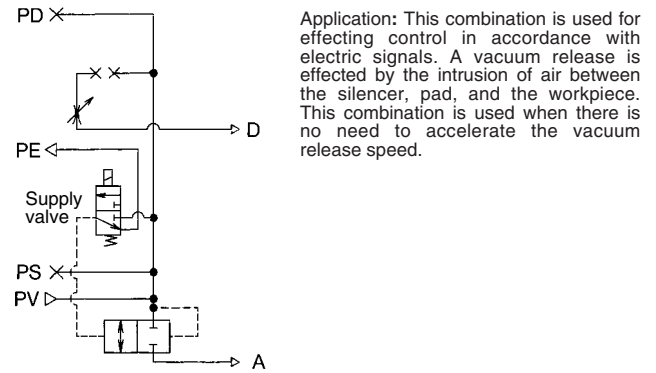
PD

PE

Supply valve

PS

PV

D

A

Application: This combination is used for effecting control in accordance with electric signals. A vacuum release is effected by the intrusion of air between the silencer, pad, and the workpiece. This combination is used when there is no need to accelerate the vacuum release speed.